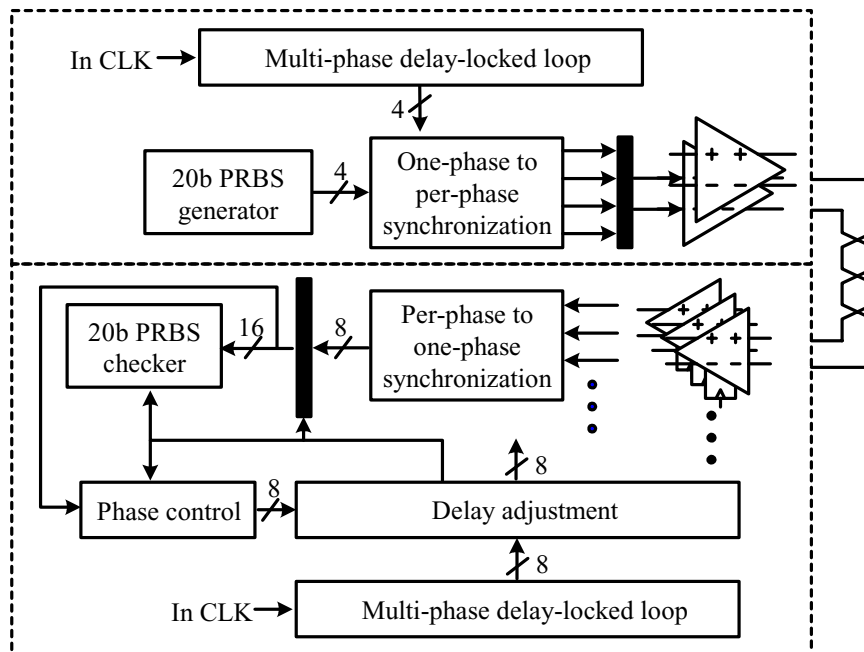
In CLK

Multi-phase delay-locked loop

4

20b PRBS generator

4

One-phase to per-phase synchronization

+ +

− −

20b PRBS checker

16

8

Per-phase to one-phase synchronization

+ +

+ +

8

Phase control

8

Delay adjustment

8

In CLK

Multi-phase delay-locked loop